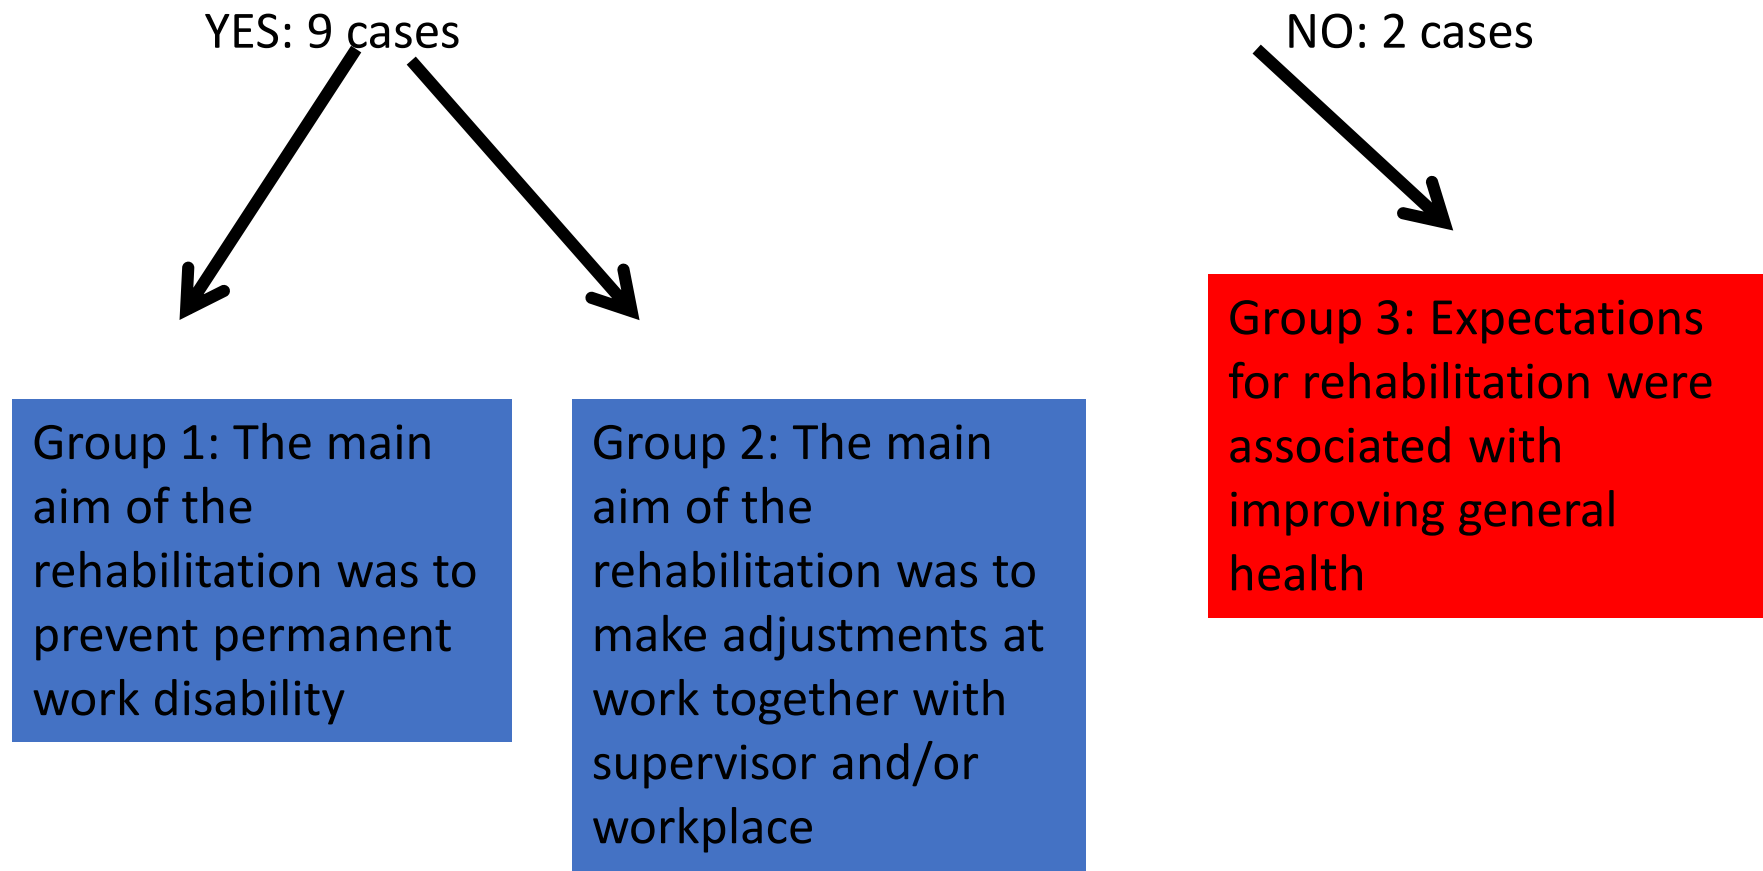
YES: 9 cases

NO: 2 cases

Group 1: The main aim of the rehabilitation was to prevent permanent work disability

Group 2: The main aim of the rehabilitation was to make adjustments at work together with supervisor and/or workplace

Group 3: Expectations for rehabilitation were associated with improving general health